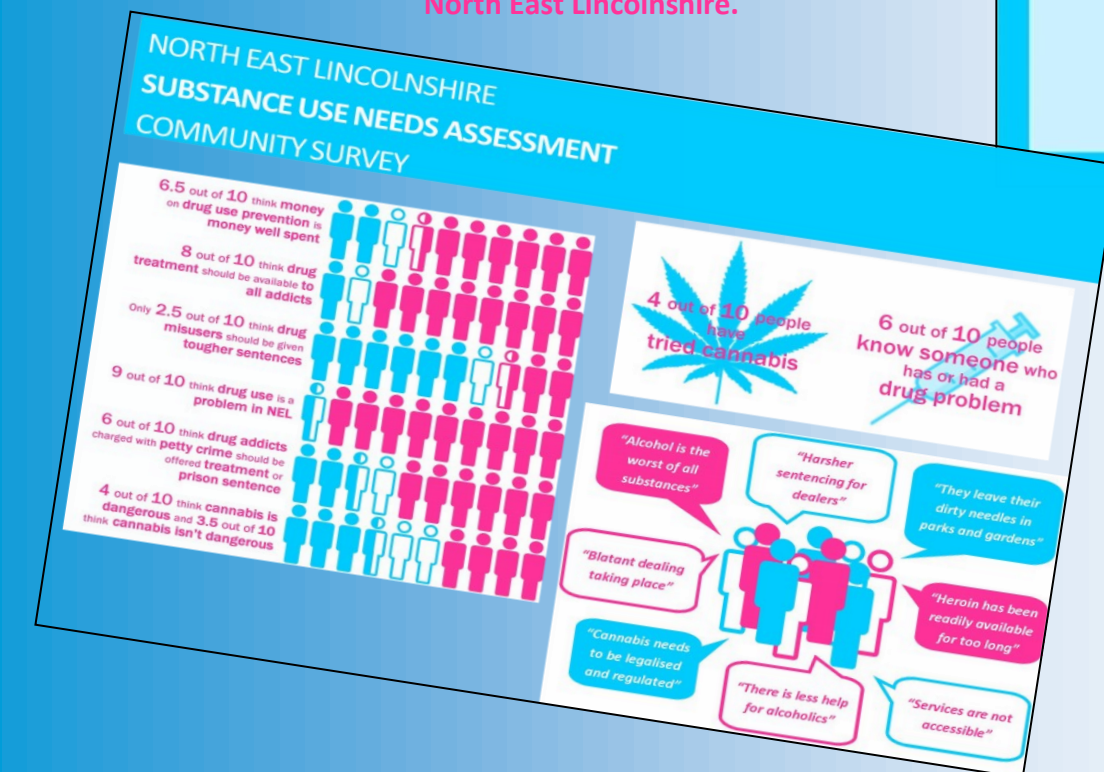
North East Lincolnshire.

NORTH EAST LINCOLNSHIRE
SUBSTANCE USE NEEDS ASSESSMENT
COMMUNITY SURVEY

6.5 out of 10 think money on drug use prevention is money well spent

8 out of 10 think drug treatment should be available to all addicts

Only 2.5 out of 10 think drug misusers should be given tougher sentences

9 out of 10 think drug use is a problem in NEL

6 out of 10 think drug addicts charged with petty crime should be offered treatment or prison sentence

4 out of 10 think cannabis is dangerous and 3.5 out of 10 think cannabis isn't dangerous

4 out of 10 people have tried cannabis

6 out of 10 people know someone who has or had a drug problem

"Alcohol is the worst of all substances"

"Harsher sentencing for dealers"

"They leave their dirty needles in parks and gardens"

"Blatant dealing taking place"

"Heroin has been readily available for too long"

"Cannabis needs to be legalised and regulated"

"There is less help for alcoholics"

"Services are not accessible"